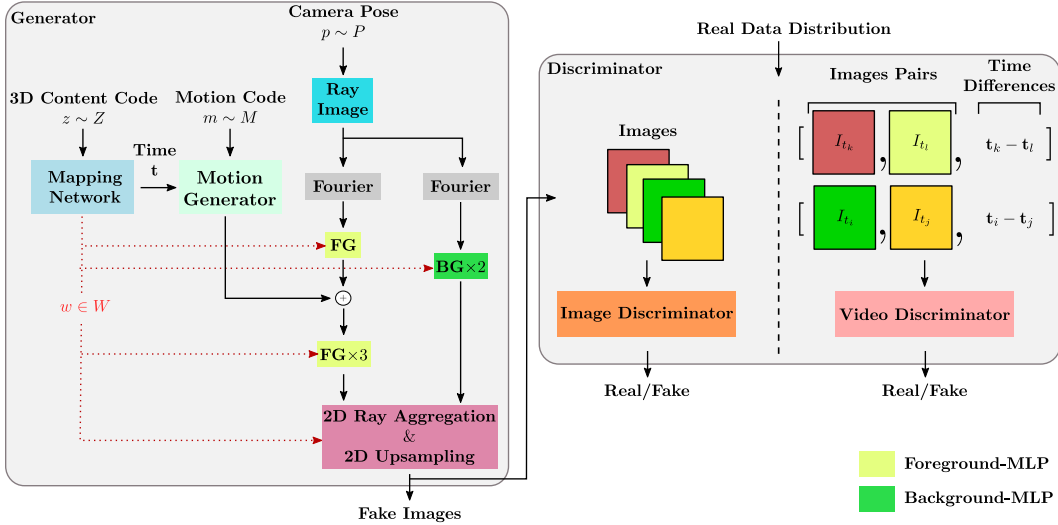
Generator

Camera Pose
$p \sim P$

3D Content Code
$z \sim Z$

Motion Code
$m \sim M$

Ray Image

Time
$\mathbf{t}$

Mapping Network

Motion Generator

Fourier

Fourier

FG

$w \in W$

BG×2

$+$

FG×3

2D Ray Aggregation
&
2D Upsampling

Fake Images

Real Data Distribution

Discriminator

Images

Image Discriminator

Real/Fake

Images Pairs

Time Differences

$[ \; I_{t_k} , \; I_{t_l} , \quad \mathbf{t}_k - \mathbf{t}_l \; ]$

$[ \; I_{t_i} , \; I_{t_j} , \quad \mathbf{t}_i - \mathbf{t}_j \; ]$

Video Discriminator

Real/Fake

Foreground-MLP

Background-MLP